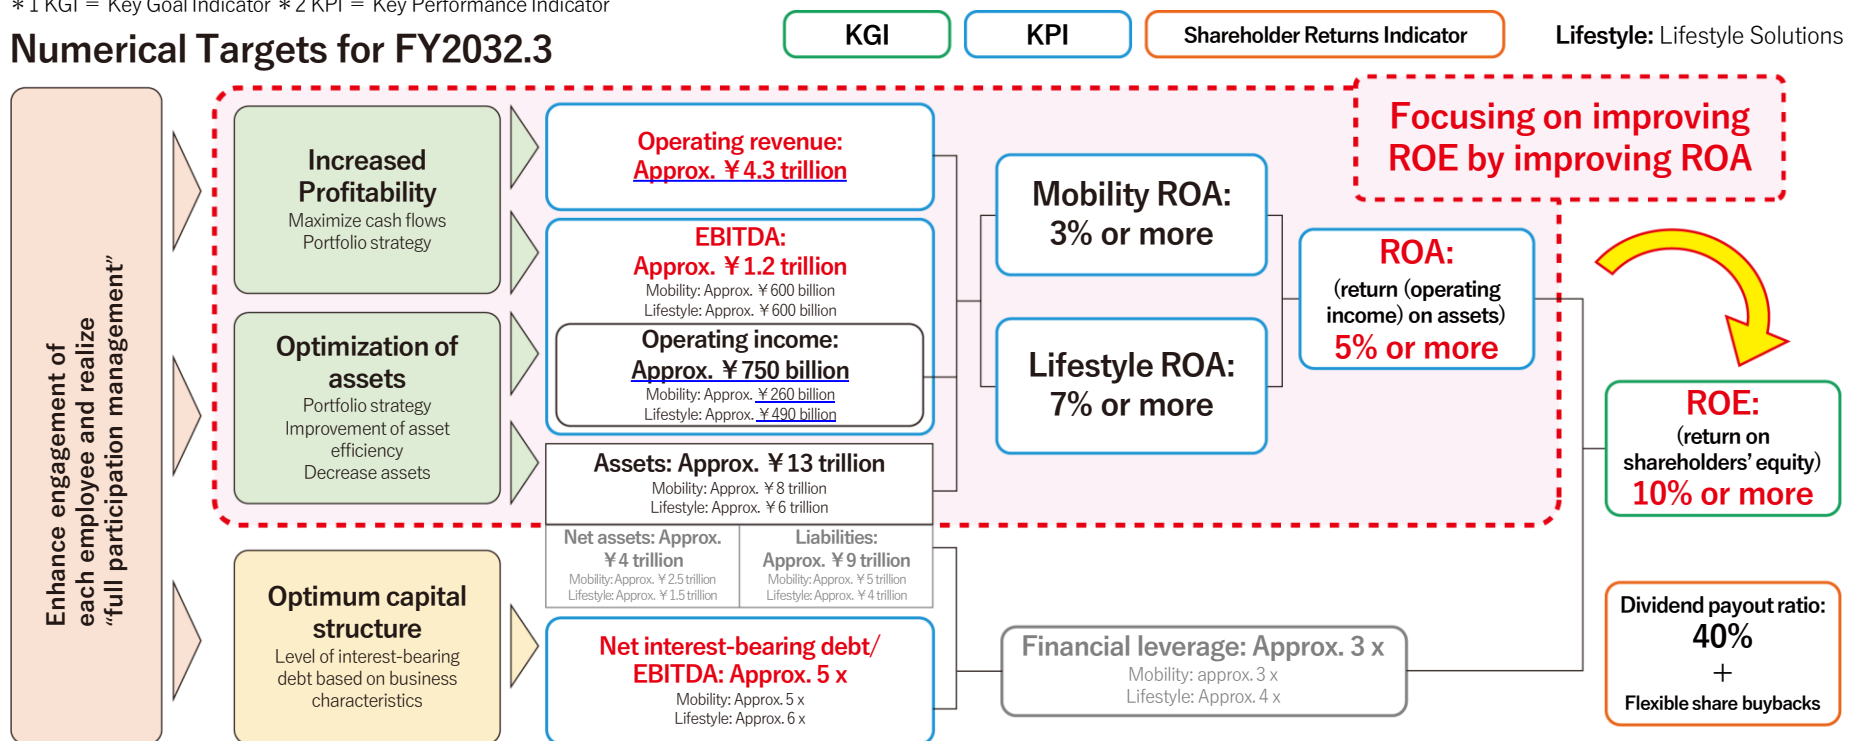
＊1 KGI ＝ Key Goal Indicator ＊2 KPI ＝ Key Performance Indicator

Numerical Targets for FY2032.3

KGI

KPI

Shareholder Returns Indicator

Lifestyle: Lifestyle Solutions

Enhance engagement of each employee and realize “full participation management”

Increased Profitability
Maximize cash flows
Portfolio strategy

Optimization of assets
Portfolio strategy
Improvement of asset efficiency
Decrease assets

Optimum capital structure
Level of interest-bearing debt based on business characteristics

Operating revenue:
Approx. ￥4.3 trillion

EBITDA:
Approx. ￥1.2 trillion
Mobility: Approx. ￥600 billion
Lifestyle: Approx. ￥600 billion

Operating income:
Approx. ￥750 billion
Mobility: Approx. ￥260 billion
Lifestyle: Approx. ￥490 billion

Assets: Approx. ￥13 trillion
Mobility: Approx. ￥8 trillion
Lifestyle: Approx. ￥6 trillion

Net assets: Approx. ￥4 trillion
Mobility: Approx. ￥2.5 trillion
Lifestyle: Approx. ￥1.5 trillion

Liabilities: Approx. ￥9 trillion
Mobility: Approx. ￥5 trillion
Lifestyle: Approx. ￥4 trillion

Net interest-bearing debt/ EBITDA: Approx. 5 x
Mobility: Approx. 5 x
Lifestyle: Approx. 6 x

Mobility ROA:
3% or more

Lifestyle ROA:
7% or more

Financial leverage: Approx. 3 x
Mobility: approx. 3 x
Lifestyle: Approx. 4 x

Focusing on improving ROE by improving ROA

ROA:
(return (operating income) on assets)
5% or more

ROE:
(return on shareholders’ equity)
10% or more

Dividend payout ratio:
40%
＋
Flexible share buybacks